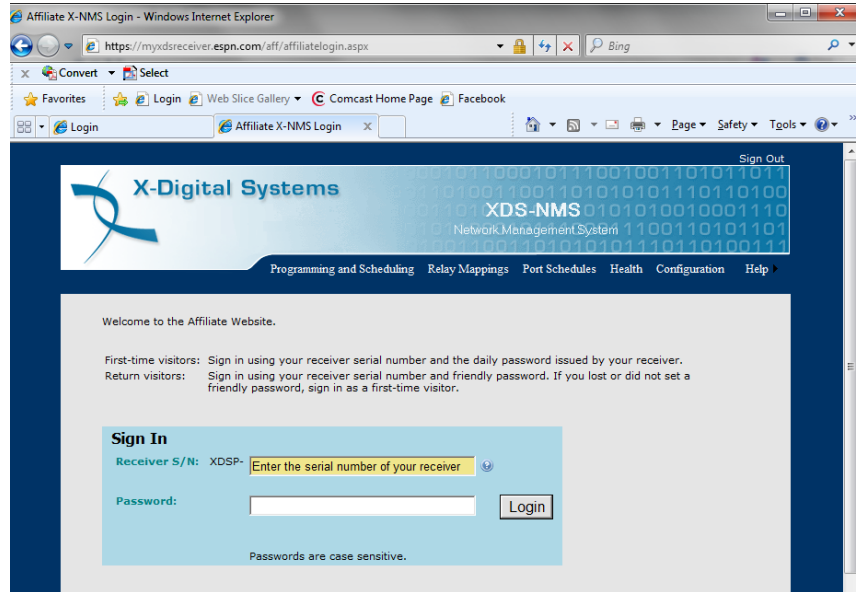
Affiliate X-NMS Login - Windows Internet Explorer

https://myxdsreceiver.espn.com/aff/affiliatelogin.aspx

Bing

Convert Select

Favorites Login Web Slice Gallery Comcast Home Page Facebook

Login Affiliate X-NMS Login

Page Safety Tools

Sign Out

X-Digital Systems

XDS-NMS
Network Management System

Programming and Scheduling Relay Mappings Port Schedules Health Configuration Help

Welcome to the Affiliate Website.

First-time visitors: Sign in using your receiver serial number and the daily password issued by your receiver.
Return visitors: Sign in using your receiver serial number and friendly password. If you lost or did not set a friendly password, sign in as a first-time visitor.

Sign In

Receiver S/N: XDSP- Enter the serial number of your receiver

Password:

Login

Passwords are case sensitive.